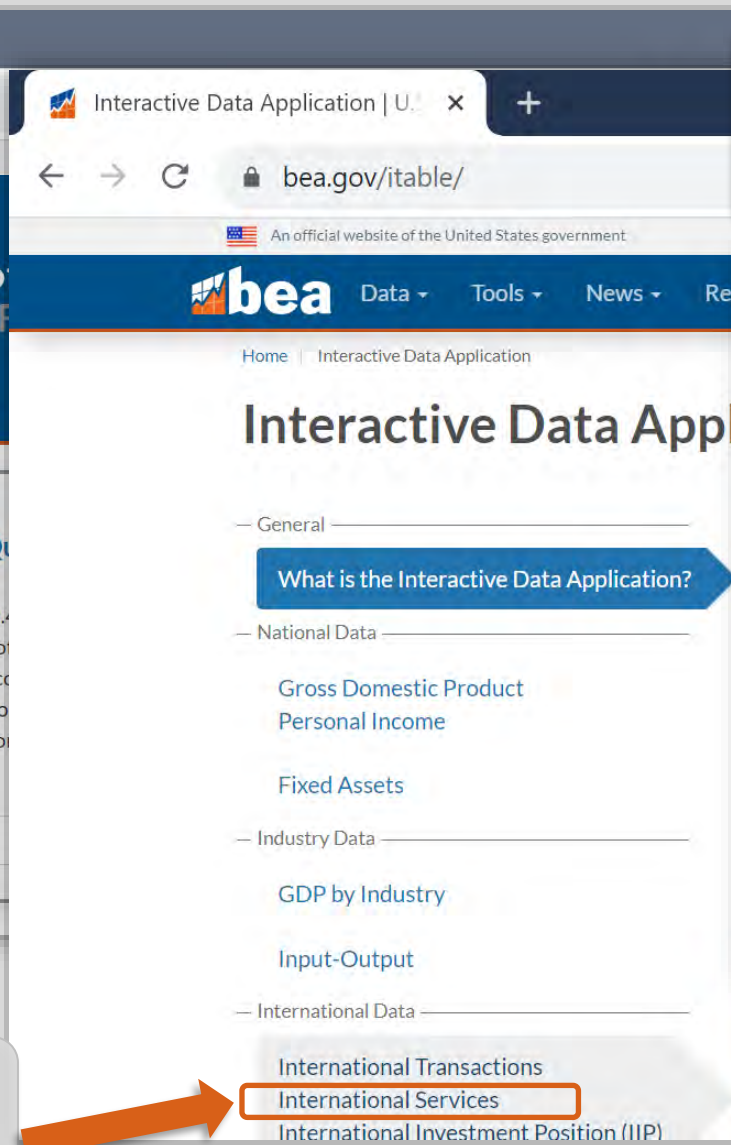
Interactive Data Application | U.
×
+

bea.gov/itable/

An official website of the United States government

bea
Data
Tools
News
Re

Home | Interactive Data Application

Interactive Data Appl

— General —

What is the Interactive Data Application?

— National Data —

Gross Domestic Product
Personal Income

Fixed Assets

— Industry Data —

GDP by Industry

Input-Output

— International Data —

International Transactions
International Services
International Investment Position (IIP)